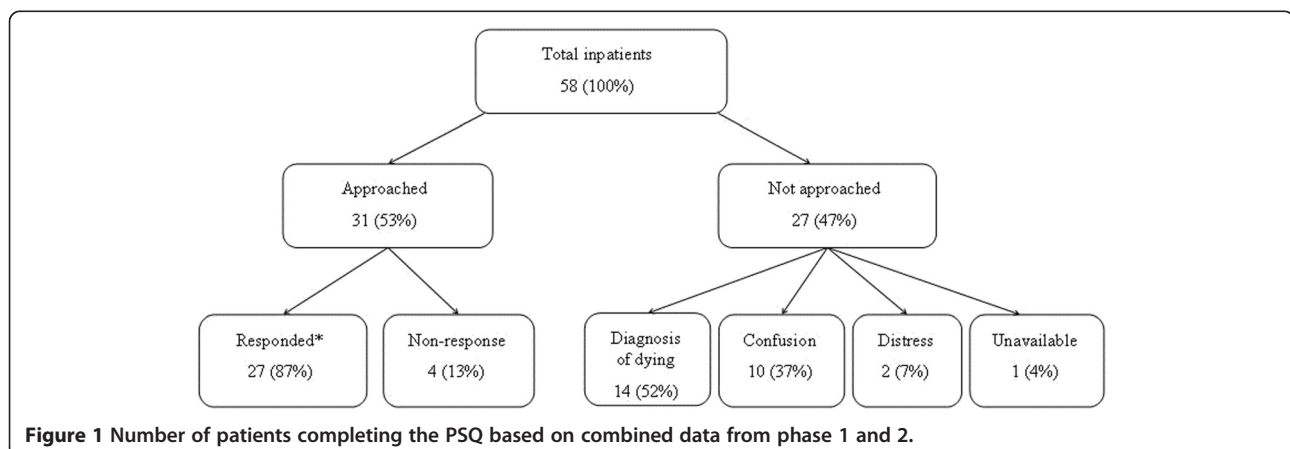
Total inpatients
58 (100%)

Approached
31 (53%)

Not approached
27 (47%)

Responded*
27 (87%)

Non-response
4 (13%)

Diagnosis of dying
14 (52%)

Confusion
10 (37%)

Distress
2 (7%)

Unavailable
1 (4%)

Figure 1 Number of patients completing the PSQ based on combined data from phase 1 and 2.